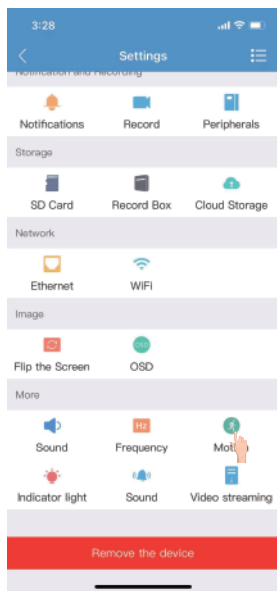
3:28

Settings

Notification and Recording

Notifications
Record
Peripherals

Storage

SD Card
Record Box
Cloud Storage

Network

Ethernet
WiFi

Image

Flip the Screen
OSD

More

Sound
Hz
Frequency
Moti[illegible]

Indicator light
Sound
Video streaming

Remove the device